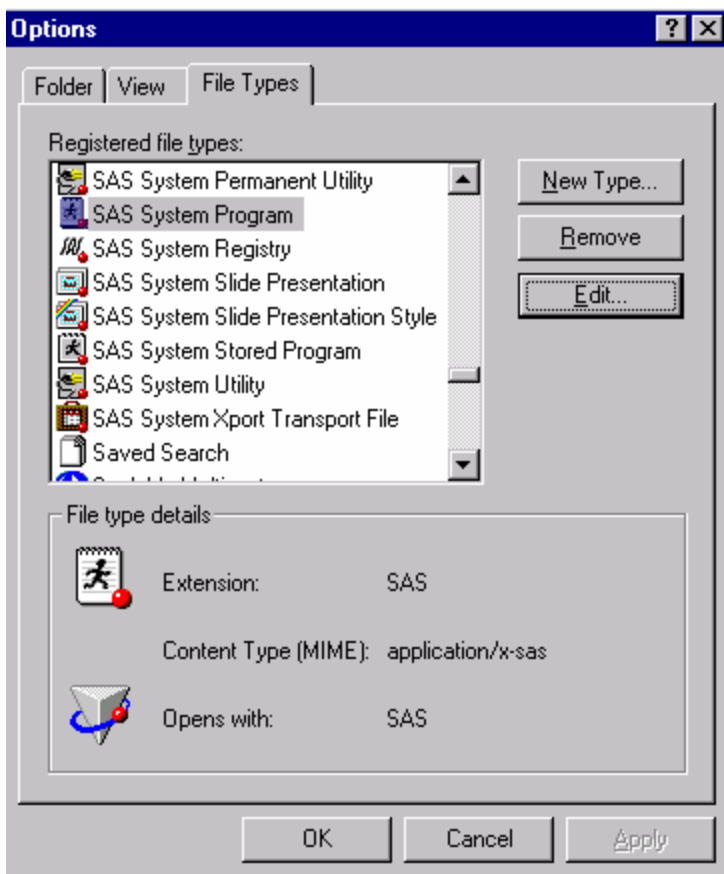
Options

?

Folder | View | File Types

Registered file types:

SAS System Permanent Utility
SAS System Program
SAS System Registry
SAS System Slide Presentation
SAS System Slide Presentation Style
SAS System Stored Program
SAS System Utility
SAS System Xport Transport File
Saved Search
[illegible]

New Type...

Remove

Edit...

File type details

Extension: SAS

Content Type (MIME): application/x-sas

Opens with: SAS

OK | Cancel | Apply